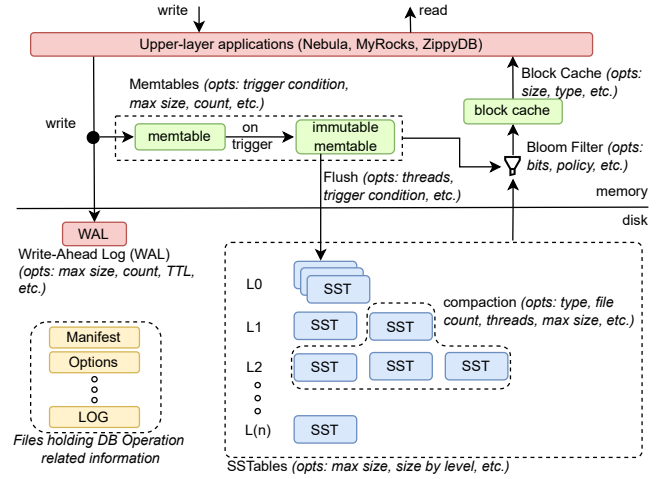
write

read

Upper-layer applications (Nebula, MyRocks, ZippyDB)

Memtables *(opts: trigger condition, max size, count, etc.)*

Block Cache *(opts: size, type, etc.)*

block cache

write

memtable

on trigger

immutable memtable

Bloom Filter *(opts: bits, policy, etc.)*

Flush *(opts: threads, trigger condition, etc.)*

memory

disk

WAL

Write-Ahead Log (WAL) *(opts: max size, count, TTL, etc.)*

L0

SST

L1

SST

SST

compaction *(opts: type, file count, threads, max size, etc.)*

L2

SST

SST

SST

L(n)

SST

Manifest

Options

LOG

*Files holding DB Operation related information*

SSTables *(opts: max size, size by level, etc.)*